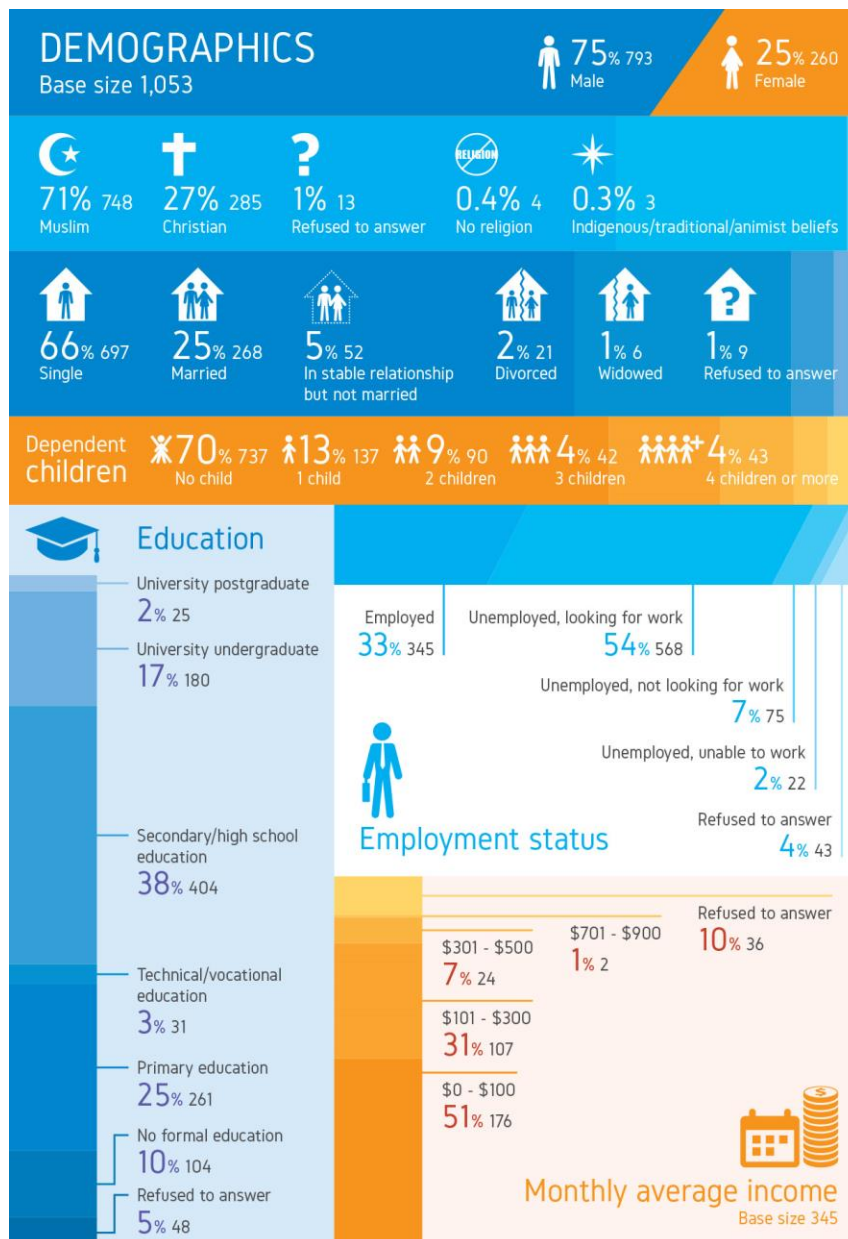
DEMOGRAPHICS
Base size 1,053

75% 793 Male

25% 260 Female

71% 748 Muslim

27% 285 Christian

1% 13 Refused to answer

RELIGION

0.4% 4 No religion

0.3% 3 Indigenous/traditional/animist beliefs

66% 697 Single

25% 268 Married

5% 52 In stable relationship but not married

2% 21 Divorced

1% 6 Widowed

1% 9 Refused to answer

Dependent children

70% 737 No child

13% 137 1 child

9% 90 2 children

4% 42 3 children

4% 43 4 children or more

Education

University postgraduate
2% 25

University undergraduate
17% 180

Secondary/high school education
38% 404

Technical/vocational education
3% 31

Primary education
25% 261

No formal education
10% 104

Refused to answer
5% 48

Employed
33% 345

Unemployed, looking for work
54% 568

Unemployed, not looking for work
7% 75

Unemployed, unable to work
2% 22

Refused to answer
4% 43

Employment status

$301 - $500
7% 24

$701 - $900
1% 2

Refused to answer
10% 36

$101 - $300
31% 107

$0 - $100
51% 176

Monthly average income
Base size 345